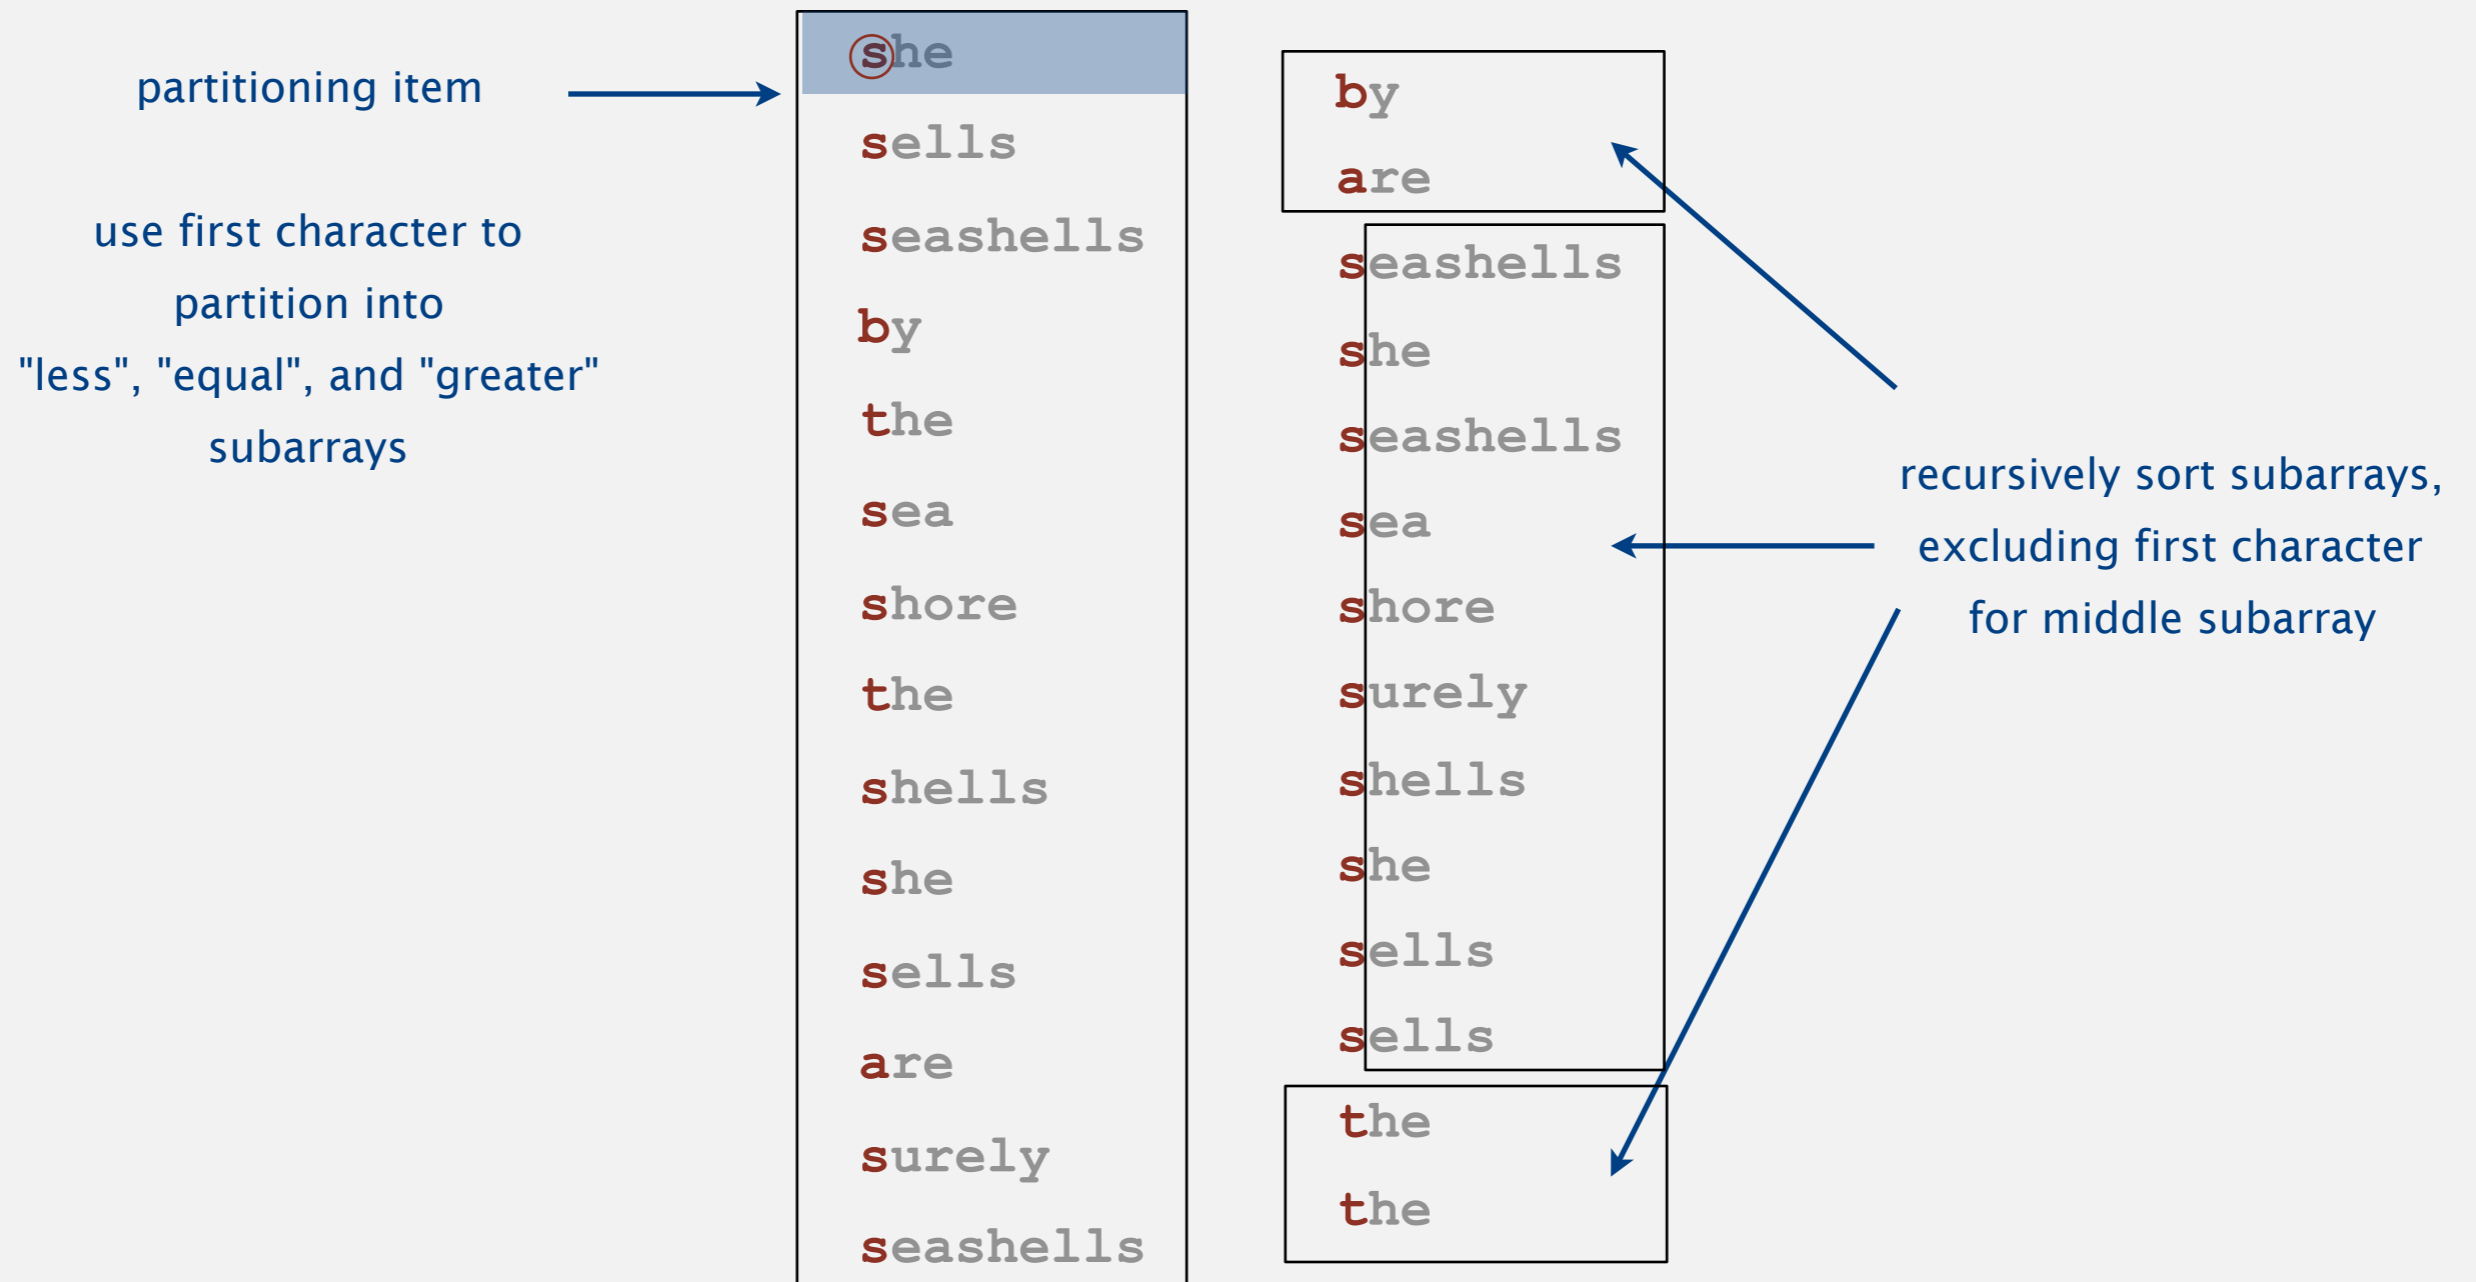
partitioning item

use first character to partition into "less", "equal", and "greater" subarrays

she
sells
seashells
by
the
sea
shore
the
shells
she
sells
are
surely
seashells

by
are
seashells
she
seashells
sea
shore
surely
shells
she
sells
sells
the
the

recursively sort subarrays, excluding first character for middle subarray